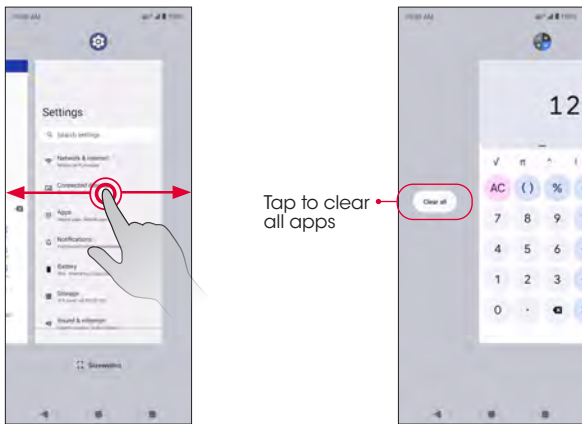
Settings

Search settings

Network & internet

Connected

Apps

Notifications

Battery

Storage

Sound & vibration

Screenshot

Tap to clear all apps

Clear all

12

√ π ^ !

AC ( ) %

7 8 9

4 5 6

1 2 3

0 .